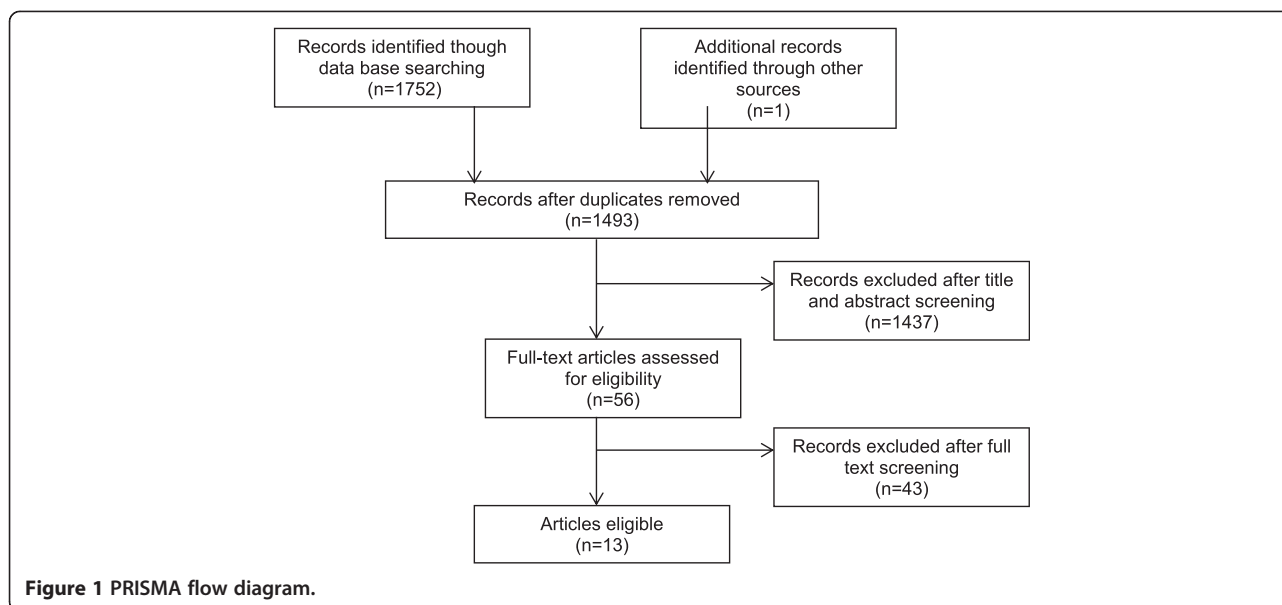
Records identified though data base searching (n=1752)

Additional records identified through other sources (n=1)

Records after duplicates removed (n=1493)

Records excluded after title and abstract screening (n=1437)

Full-text articles assessed for eligibility (n=56)

Records excluded after full text screening (n=43)

Articles eligible (n=13)

Figure 1 PRISMA flow diagram.